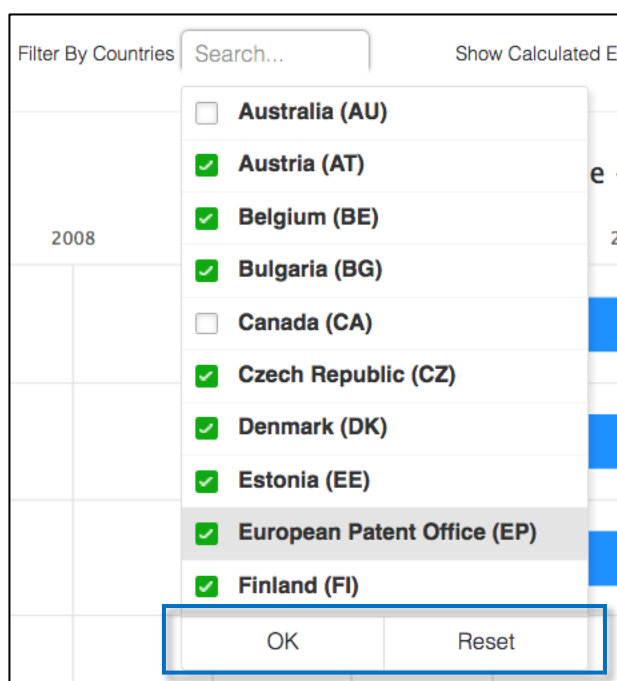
Filter By Countries Search...

Show Calculated E

2008

Australia (AU)
Austria (AT)
Belgium (BE)
Bulgaria (BG)
Canada (CA)
Czech Republic (CZ)
Denmark (DK)
Estonia (EE)
European Patent Office (EP)
Finland (FI)

OK
Reset